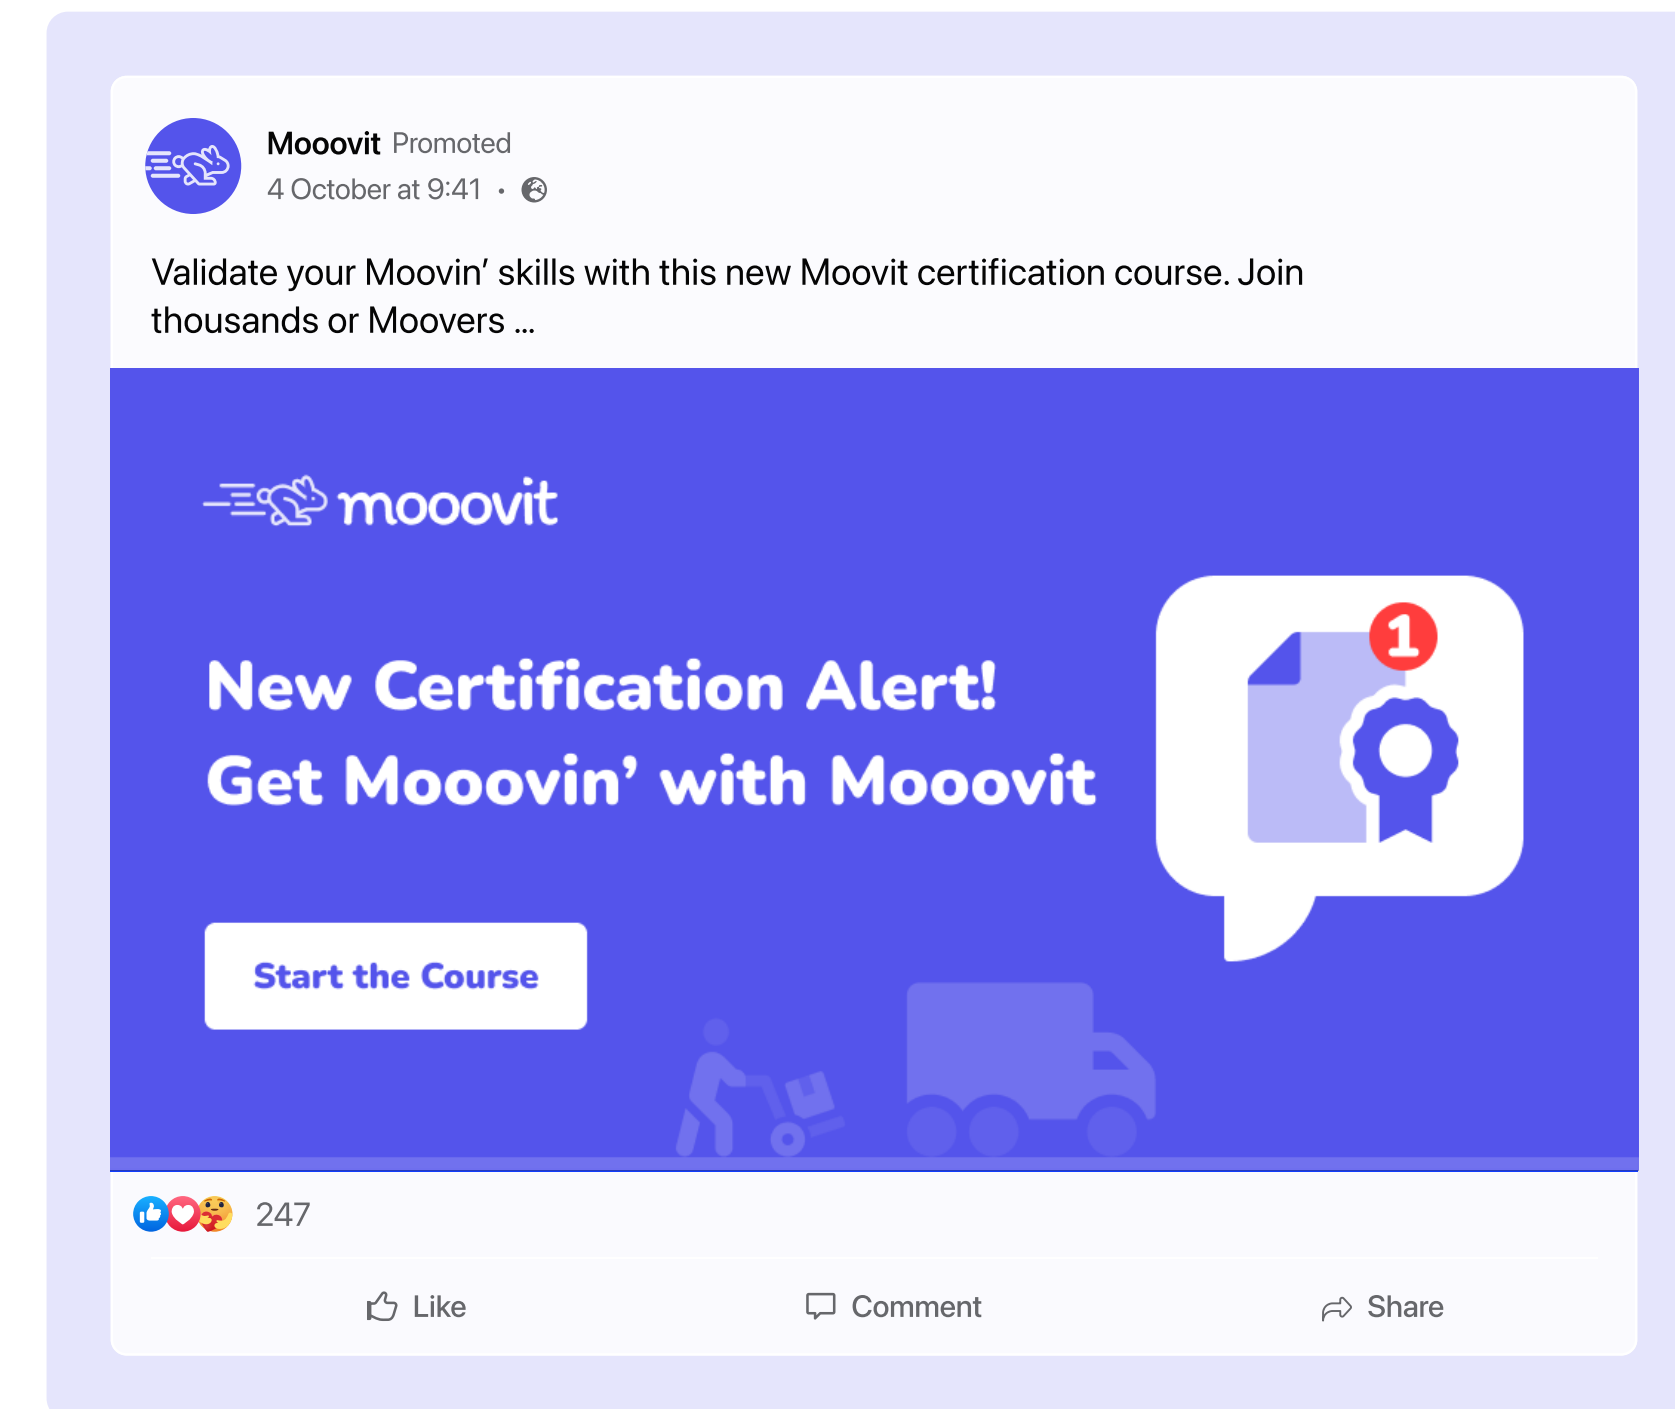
Mooovit Promoted
4 October at 9:41 ·

Validate your Moovin' skills with this new Moovit certification course. Join thousands or Moovers ...

mooovit

New Certification Alert!
Get Mooovin' with Mooovit

Start the Course

1

247

Like

Comment

Share